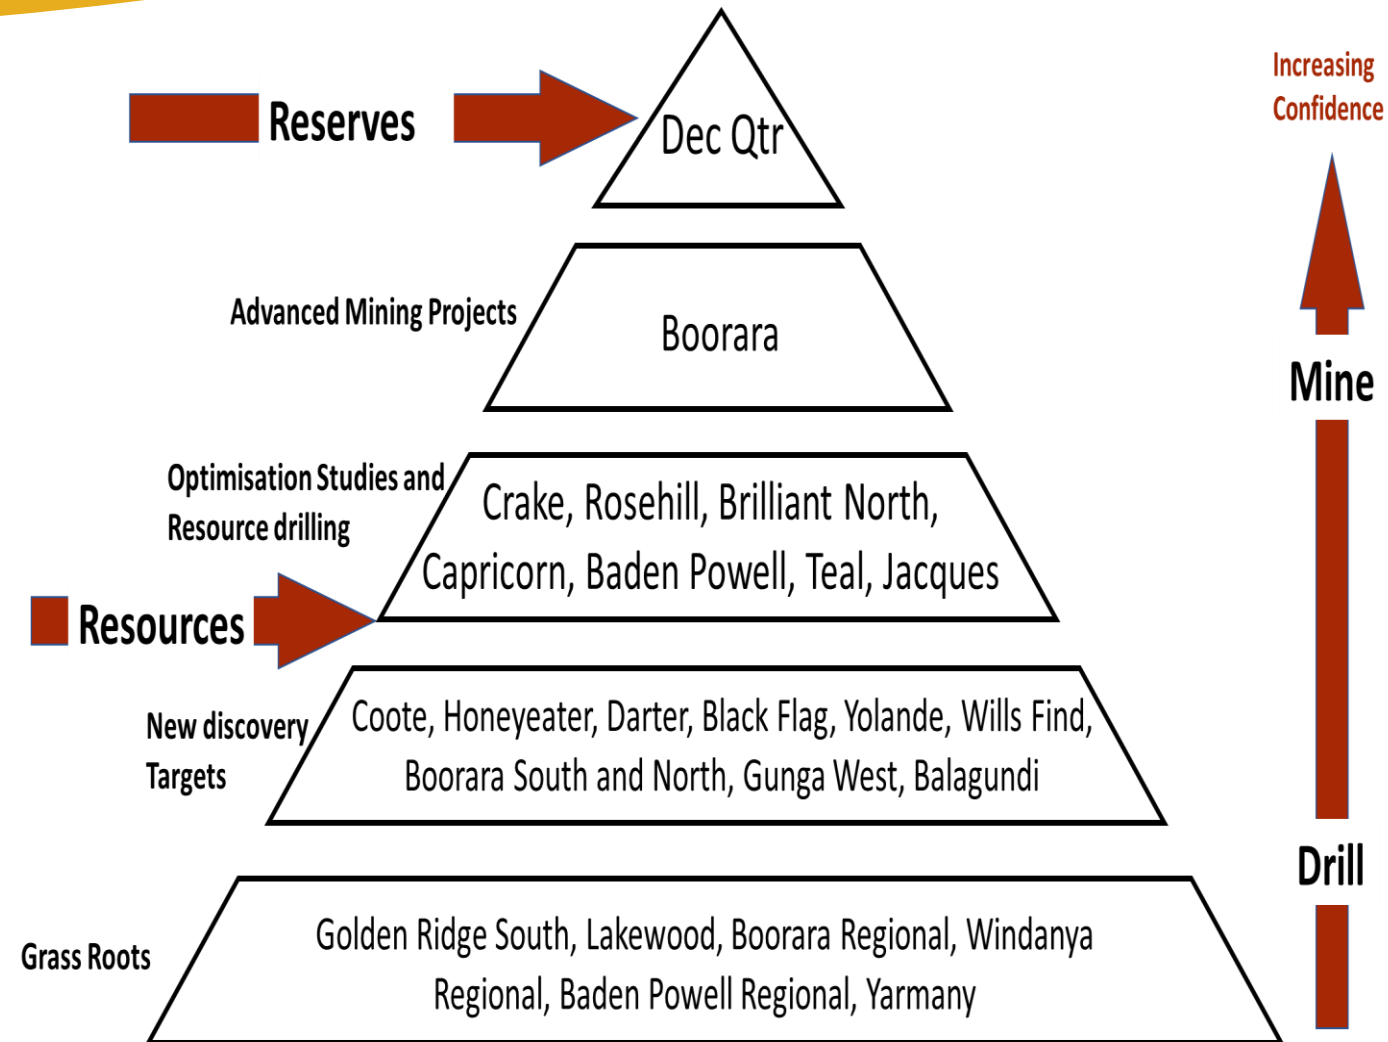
Reserves

Dec Qtr

Increasing Confidence

Advanced Mining Projects

Boorara

Mine

Optimisation Studies and Resource drilling

Crake, Rosehill, Brilliant North, Capricorn, Baden Powell, Teal, Jacques

Resources

New discovery Targets

Coote, Honeyeater, Darter, Black Flag, Yolande, Wills Find, Boorara South and North, Gunga West, Balagundi

Drill

Grass Roots

Golden Ridge South, Lakewood, Boorara Regional, Windanya Regional, Baden Powell Regional, Yarmany